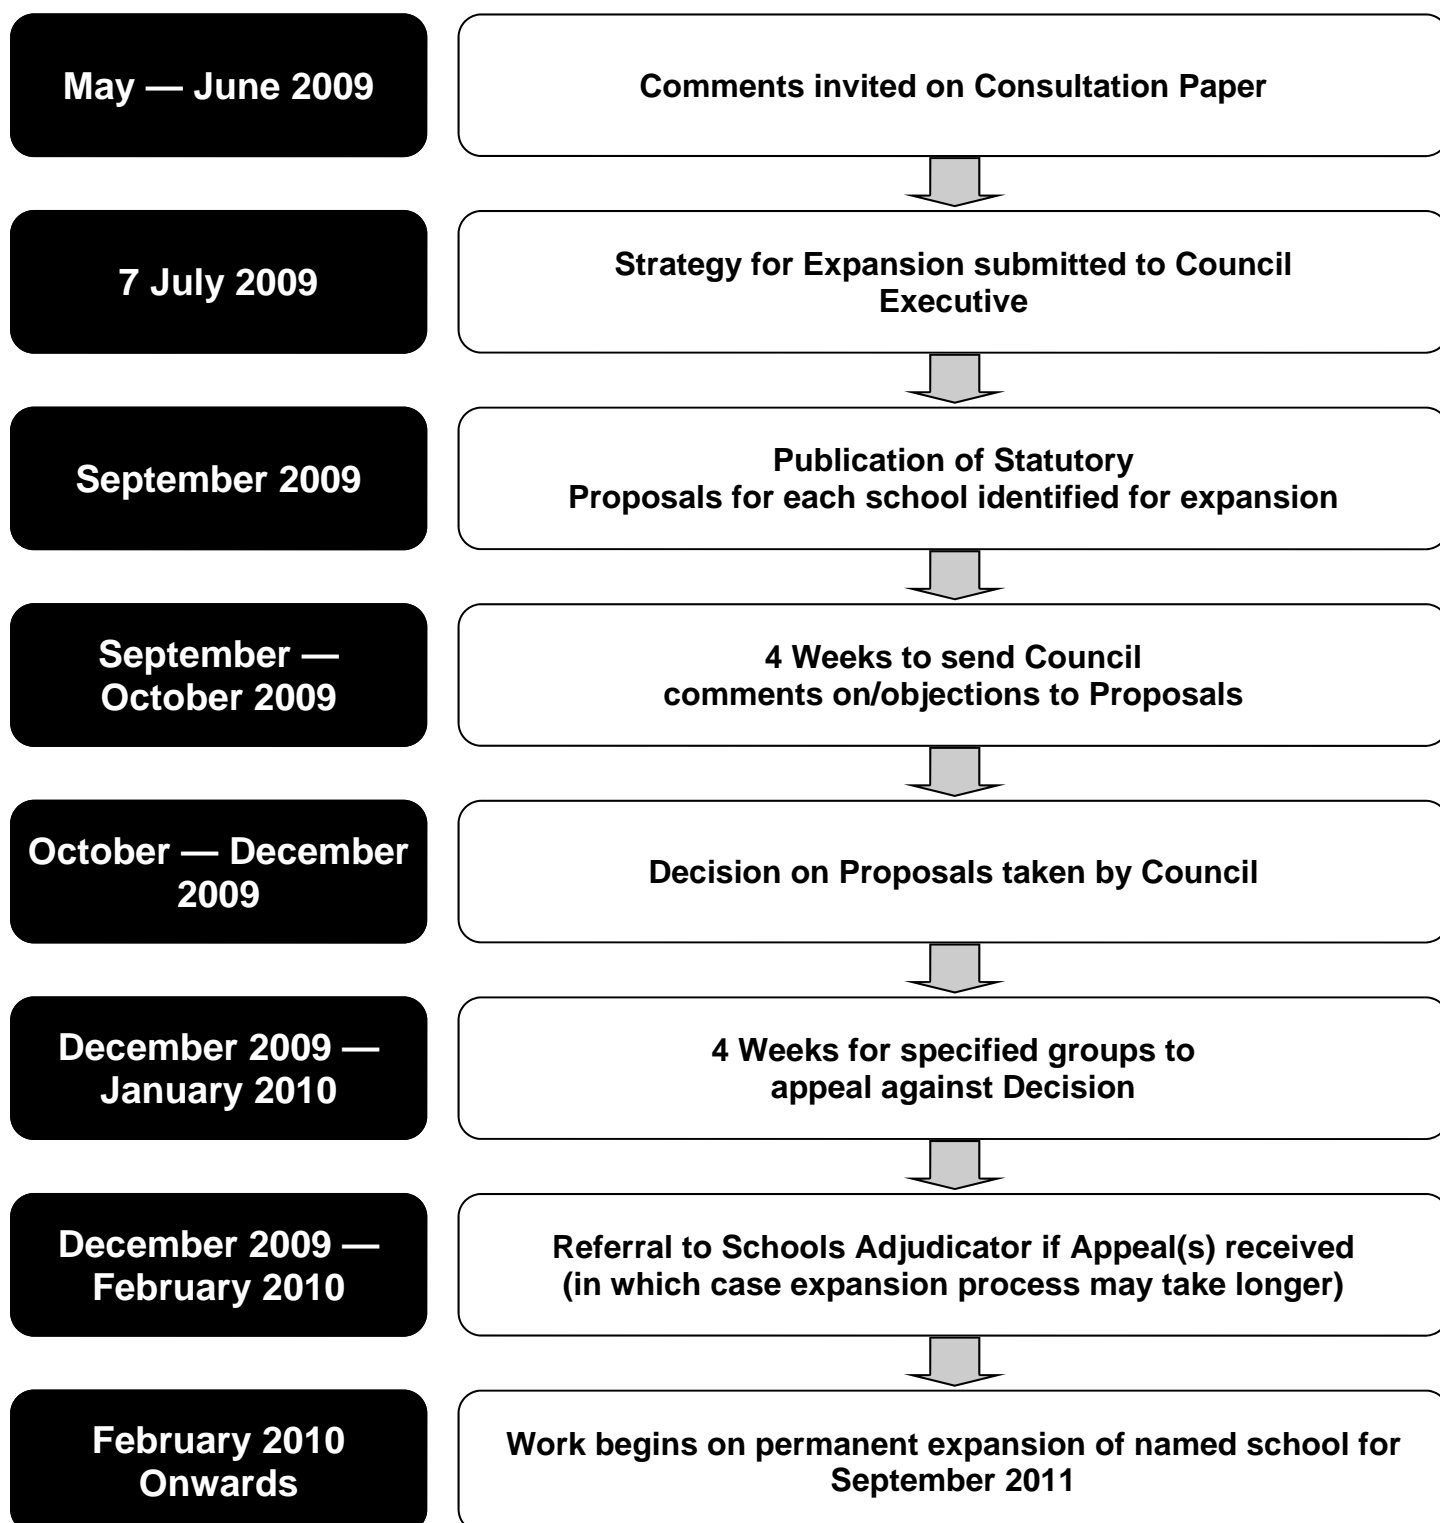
May — June 2009

Comments invited on Consultation Paper

7 July 2009

Strategy for Expansion submitted to Council Executive

September 2009

Publication of Statutory Proposals for each school identified for expansion

September — October 2009

4 Weeks to send Council comments on/objections to Proposals

October — December 2009

Decision on Proposals taken by Council

December 2009 — January 2010

4 Weeks for specified groups to appeal against Decision

December 2009 — February 2010

Referral to Schools Adjudicator if Appeal(s) received (in which case expansion process may take longer)

February 2010 Onwards

Work begins on permanent expansion of named school for September 2011